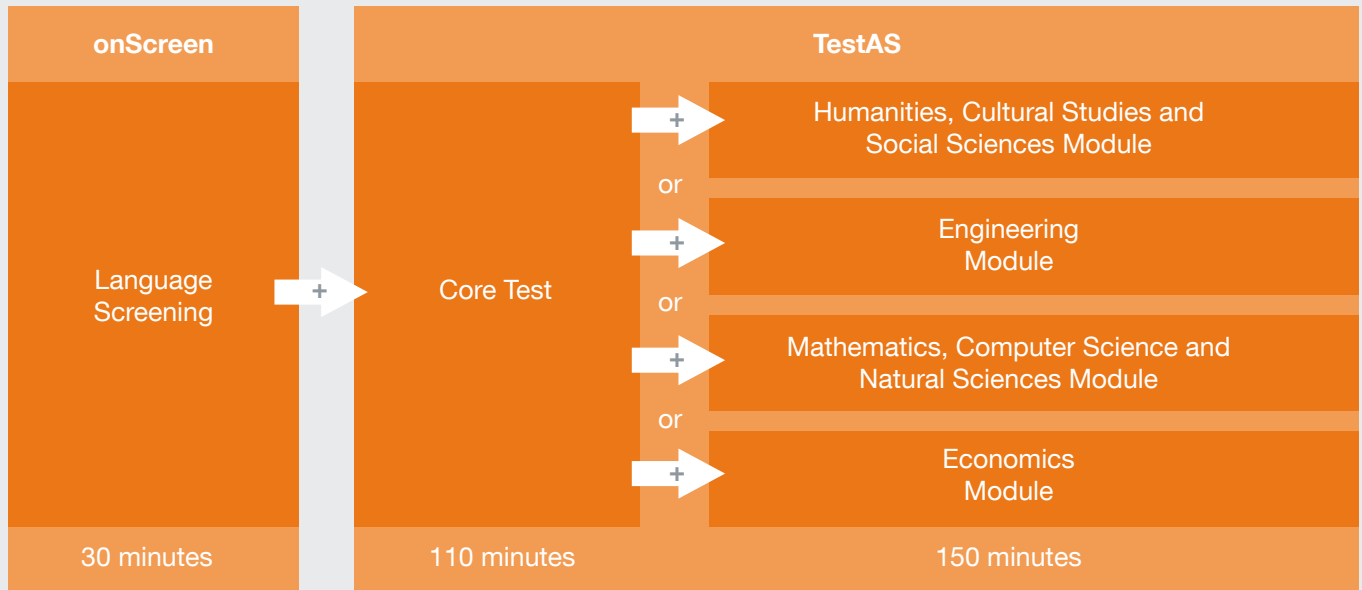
onScreen

TestAS

Language Screening

+

Core Test

+

Humanities, Cultural Studies and Social Sciences Module

or

+

Engineering Module

or

+

Mathematics, Computer Science and Natural Sciences Module

or

+

Economics Module

30 minutes

110 minutes

150 minutes